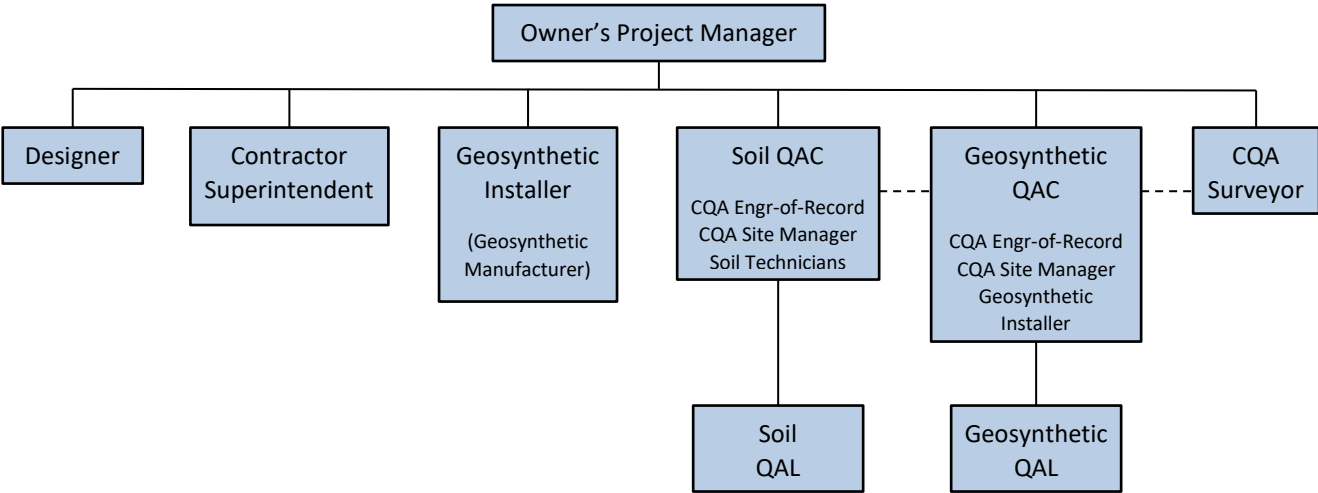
Owner's Project Manager

Designer

Contractor Superintendent

Geosynthetic Installer

(Geosynthetic Manufacturer)

Soil QAC

CQA Engr-of-Record
CQA Site Manager
Soil Technicians

Geosynthetic QAC

CQA Engr-of-Record
CQA Site Manager
Geosynthetic Installer

CQA Surveyor

Soil QAL

Geosynthetic QAL